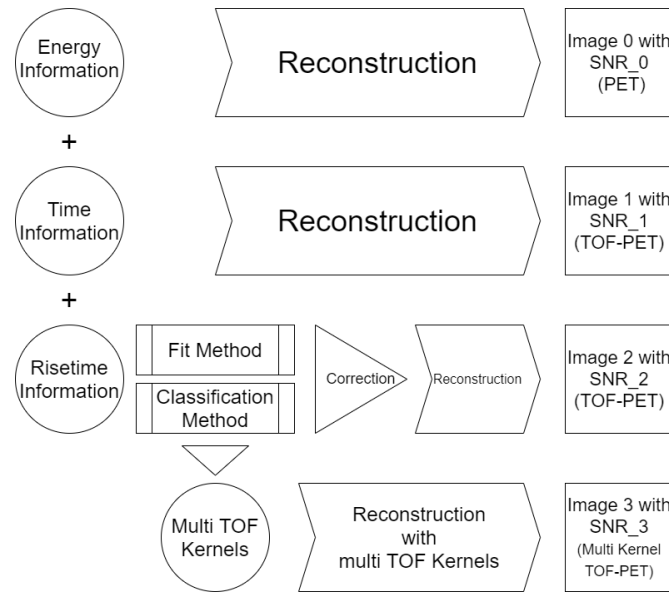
Energy Information

Reconstruction

Image 0 with SNR_0 (PET)

+

Time Information

Reconstruction

Image 1 with SNR_1 (TOF-PET)

+

Risetime Information

Fit Method

Classification Method

Correction

Reconstruction

Image 2 with SNR_2 (TOF-PET)

Multi TOF Kernels

Reconstruction with multi TOF Kernels

Image 3 with SNR_3 (Multi Kernel TOF-PET)